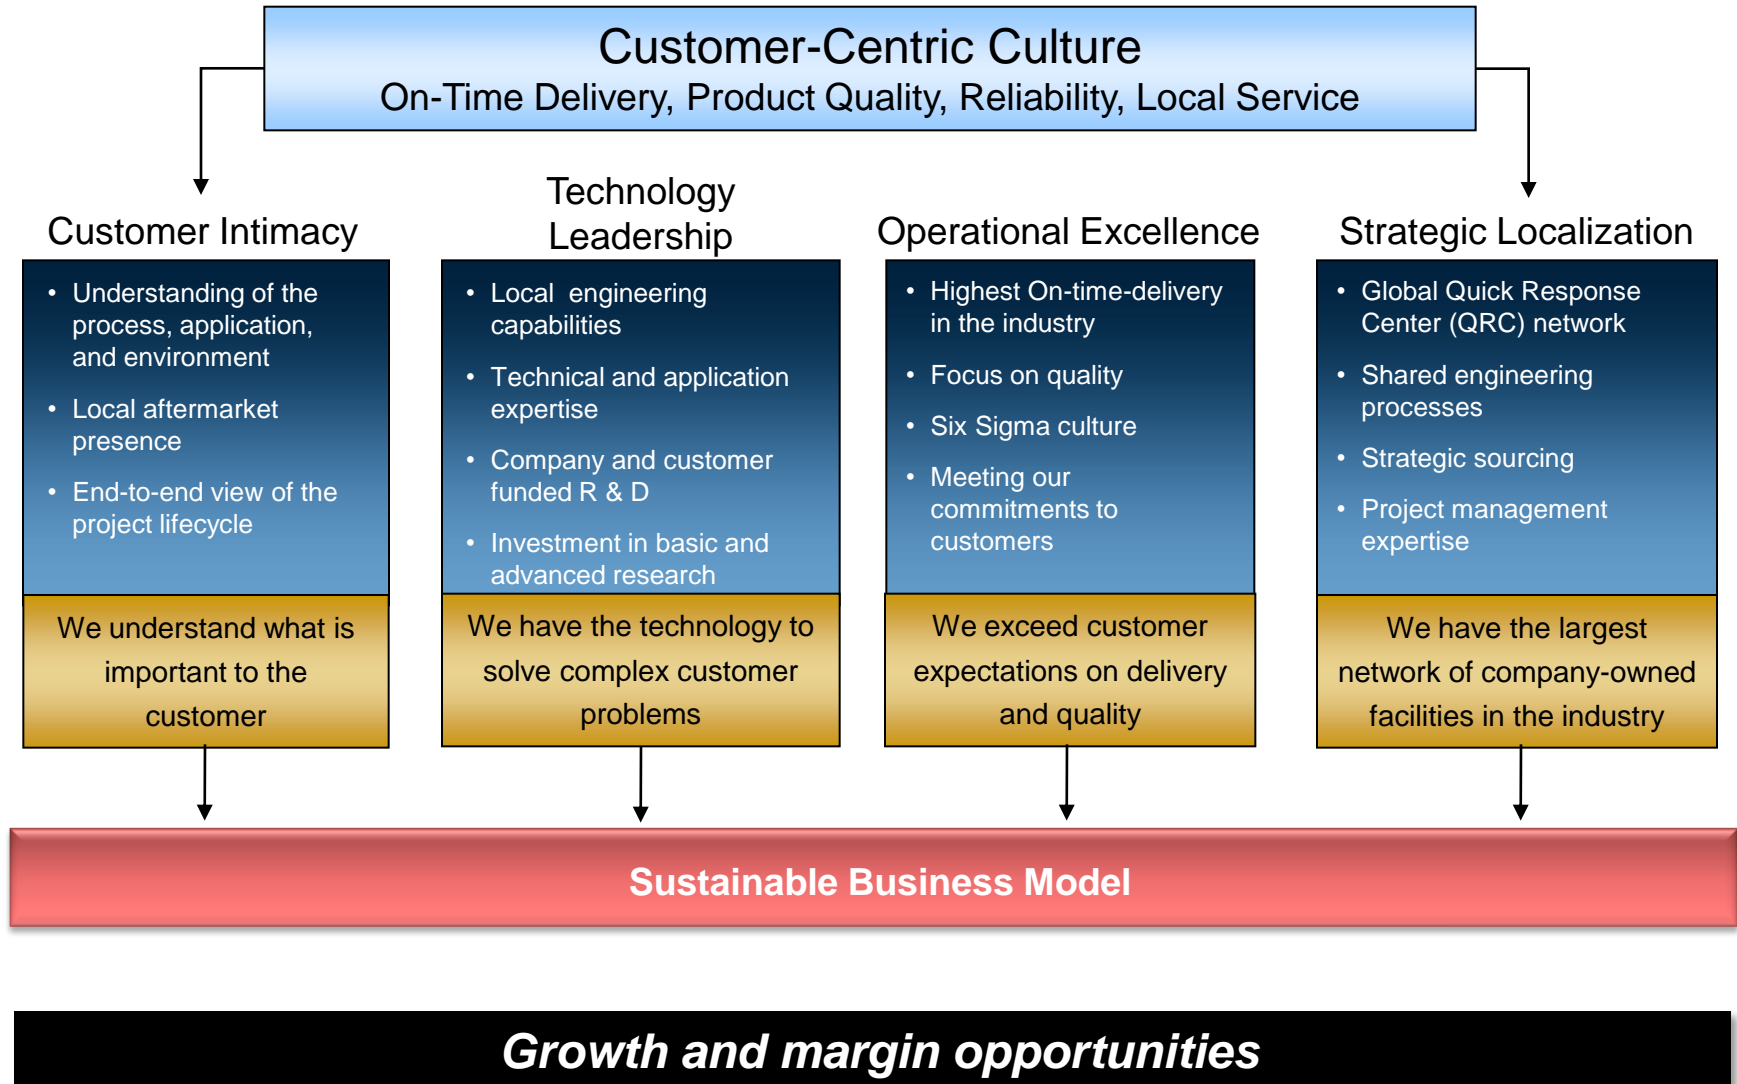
Customer-Centric Culture
On-Time Delivery, Product Quality, Reliability, Local Service

Customer Intimacy

- Understanding of the process, application, and environment
- Local aftermarket presence
- End-to-end view of the project lifecycle

We understand what is important to the customer

Technology Leadership

- Local engineering capabilities
- Technical and application expertise
- Company and customer funded R & D
- Investment in basic and advanced research

We have the technology to solve complex customer problems

Operational Excellence

- Highest On-time-delivery in the industry
- Focus on quality
- Six Sigma culture
- Meeting our commitments to customers

We exceed customer expectations on delivery and quality

Strategic Localization

- Global Quick Response Center (QRC) network
- Shared engineering processes
- Strategic sourcing
- Project management expertise

We have the largest network of company-owned facilities in the industry

Sustainable Business Model

Growth and margin opportunities